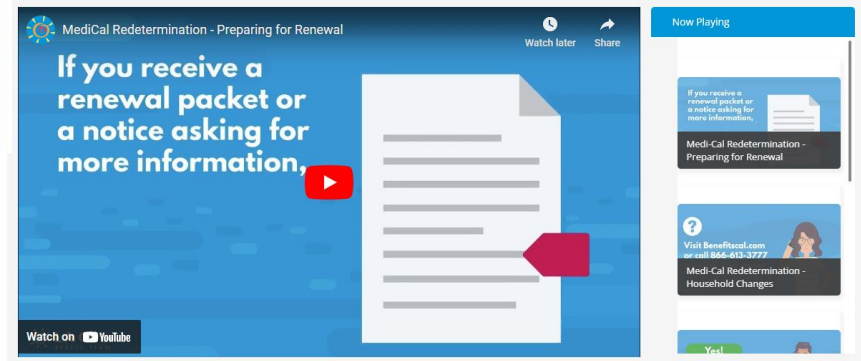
MediCal Redetermination - Preparing for Renewal

Watch later

Share

If you receive a renewal packet or a notice asking for more information,

Watch on YouTube

Now Playing

If you receive a renewal packet or a notice asking for more information,

Medi-Cal Redetermination - Preparing for Renewal

Visit Benefitscal.com or call 866-613-3777

Medi-Cal Redetermination - Household Changes

Yes!